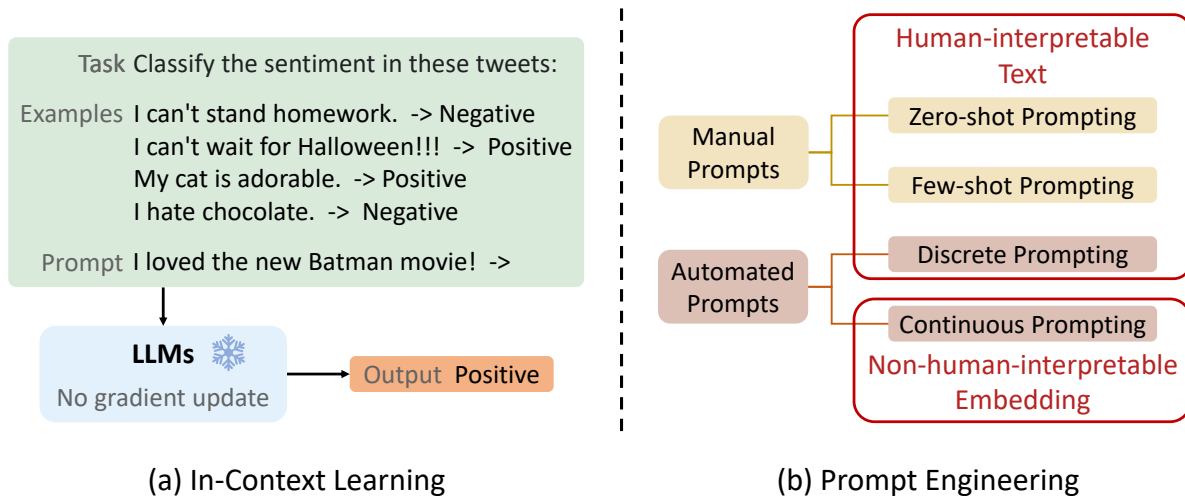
Task Classify the sentiment in these tweets:

Examples I can't stand homework. -> Negative
I can't wait for Halloween!!! -> Positive
My cat is adorable. -> Positive
I hate chocolate. -> Negative

Prompt I loved the new Batman movie! ->

LLMs
No gradient update

Output Positive

(a) In-Context Learning

Human-interpretable Text

Manual Prompts

Zero-shot Prompting

Few-shot Prompting

Automated Prompts

Discrete Prompting

Continuous Prompting

Non-human-interpretable Embedding

(b) Prompt Engineering